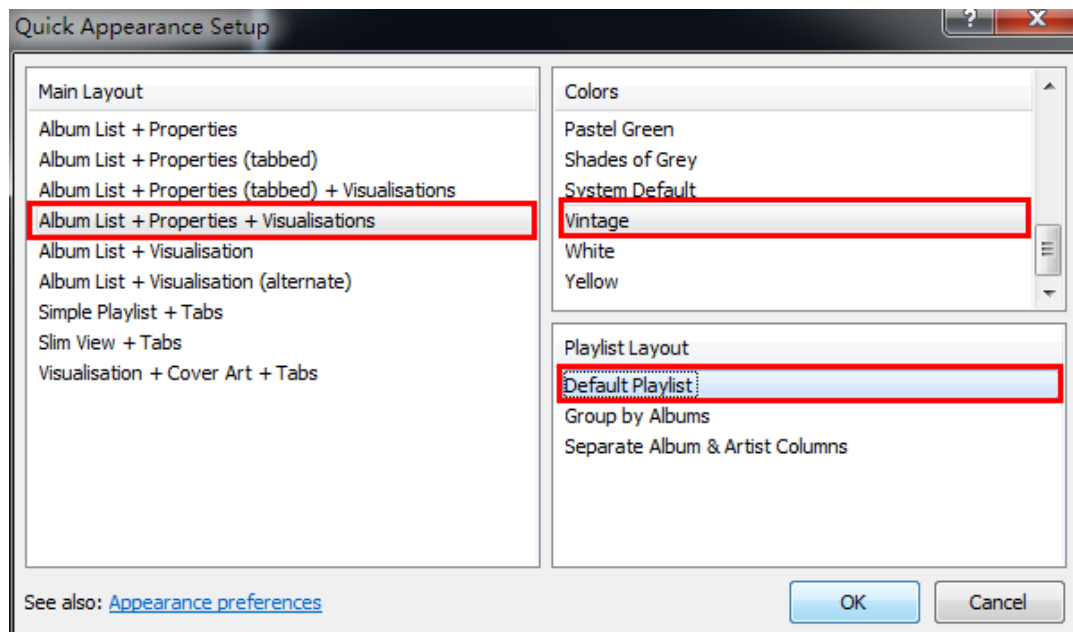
Quick Appearance Setup

?

X

Main Layout

Album List + Properties
Album List + Properties (tabbed)
Album List + Properties (tabbed) + Visualisations
Album List + Properties + Visualisations
Album List + Visualisation
Album List + Visualisation (alternate)
Simple Playlist + Tabs
Slim View + Tabs
Visualisation + Cover Art + Tabs

Colors

Pastel Green
Shades of Grey
System Default
Vintage
White
Yellow

Playlist Layout

Default Playlist
Group by Albums
Separate Album & Artist Columns

See also: Appearance preferences

OK

Cancel